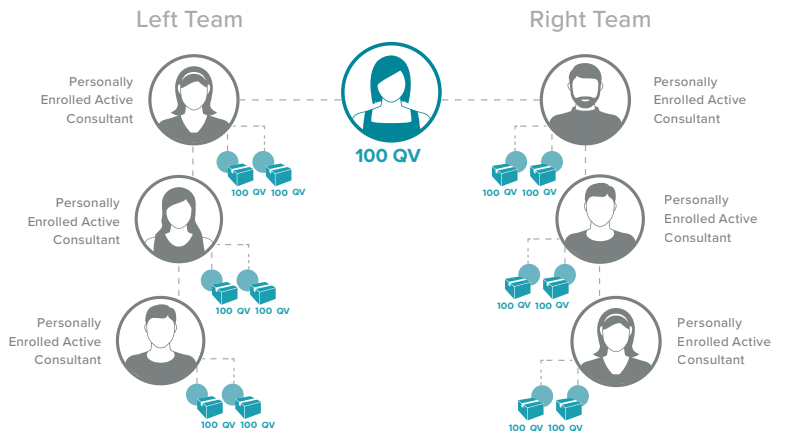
Left Team

Right Team

Personally Enrolled Active Consultant

100 QV

Personally Enrolled Active Consultant

100 QV 100 QV

100 QV 100 QV

Personally Enrolled Active Consultant

Personally Enrolled Active Consultant

100 QV 100 QV

100 QV 100 QV

Personally Enrolled Active Consultant

Personally Enrolled Active Consultant

100 QV 100 QV

100 QV 100 QV